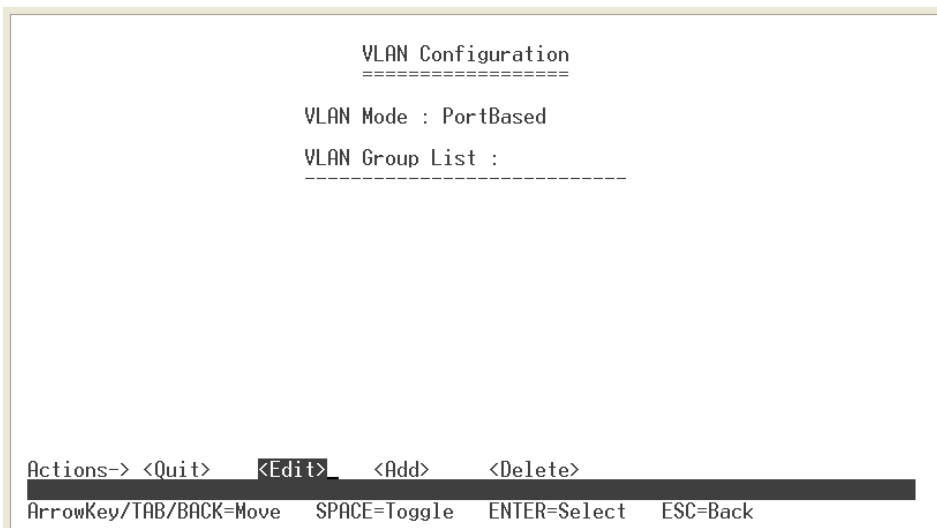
VLAN Configuration
==================

VLAN Mode : PortBased

VLAN Group List :
----------------------------

Actions-> <Quit> <Edit> <Add> <Delete>

ArrowKey/TAB/BACK=Move SPACE=Toggle ENTER=Select ESC=Back